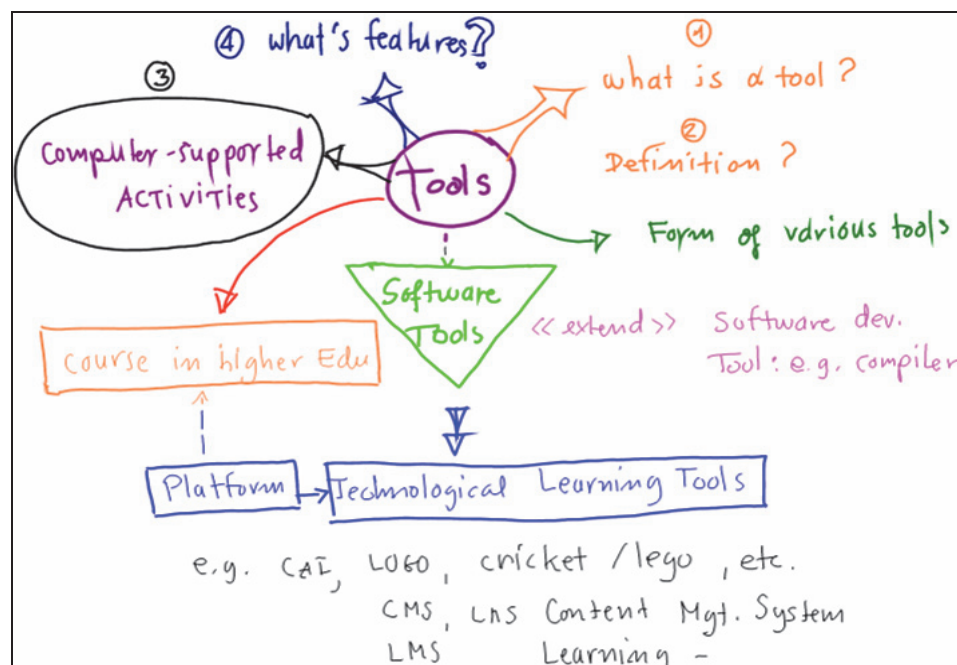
④ what's features?

③

① what is a tool?

② Definition?

Computer-supported ACTIVITIES

Tools

Form of various tools

Software Tools

<<extend>> Software dev. Tool: e.g. compiler

Course in higher Edu

Platform

Technological Learning Tools

e.g. CAI, LOGO, cricket / lego, etc.

CMS, LNS Content Mgt. System

LMS Learning -